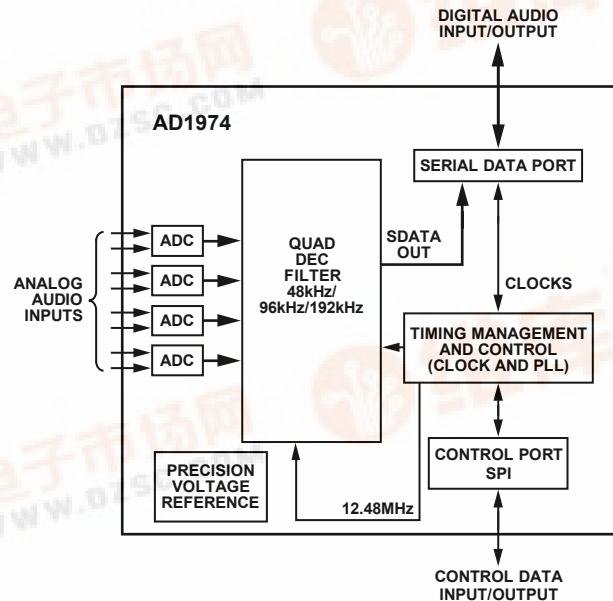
DIGITAL AUDIO INPUT/OUTPUT

AD1974

SERIAL DATA PORT

ADC

ADC

ADC

ADC

ANALOG AUDIO INPUTS

QUAD DEC FILTER 48kHz/ 96kHz/192kHz

SDATA OUT

CLOCKS

TIMING MANAGEMENT AND CONTROL (CLOCK AND PLL)

CONTROL PORT SPI

PRECISION VOLTAGE REFERENCE

12.48MHz

CONTROL DATA INPUT/OUTPUT

www.dzsc.com